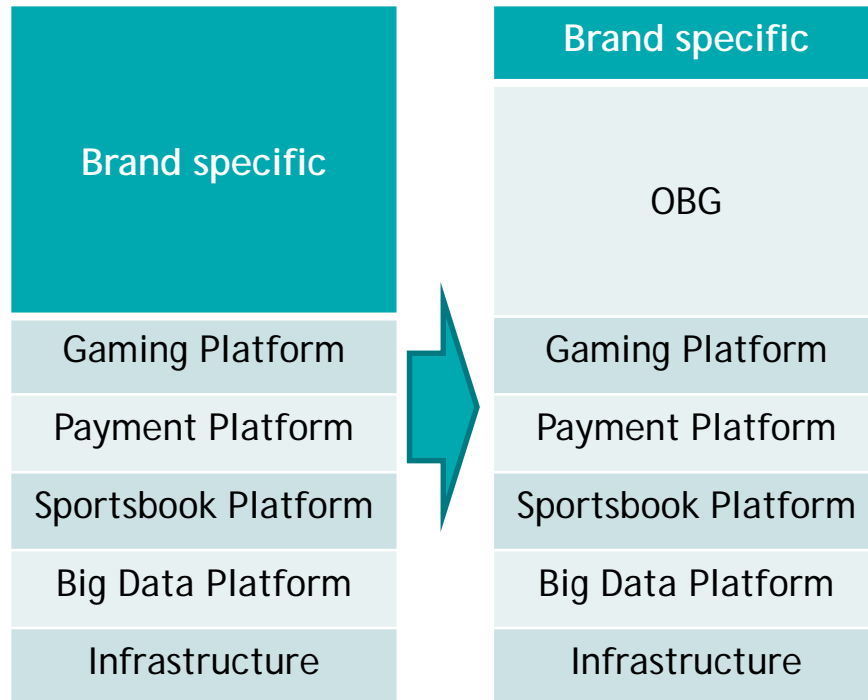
Brand specific

Gaming Platform

Payment Platform

Sportsbook Platform

Big Data Platform

Infrastructure

Brand specific

OBG

Gaming Platform

Payment Platform

Sportsbook Platform

Big Data Platform

Infrastructure